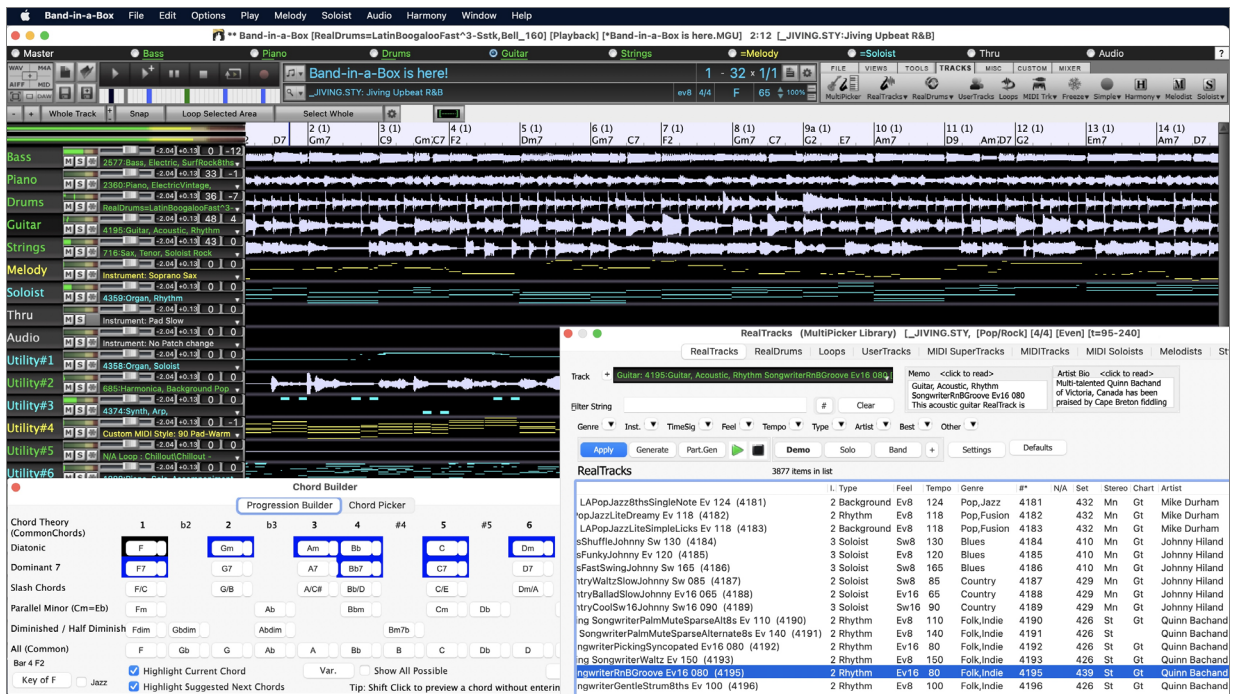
Band-in-a-Box File Edit Options Play Melody Soloist Audio Harmony Window Help

** Band-in-a-Box [RealDrums=LatinBoogalooFast^3-Sstk,Bell_160] [Playback] [*Band-in-a-Box is here.MGU] 2:12 [_JIVING.STY:Jiving Upbeat R&B]

Master Bass Piano Drums Guitar Strings =Melody =Soloist Thru Audio ?

Band-in-a-Box is here!
_JIVING.STY: Jiving Upbeat R&B
1 - 32 x 1/1
ev8 4/4 F 65 100%

FILE VIEWS TOOLS TRACKS MISC CUSTOM MIXER
MultiPicker RealTracks RealDrums UserTracks Loops MIDI Trk Freeze Simple Harmony Melodist Soloist

Whole Track Snap Loop Selected Area Select Whole

D7 | 2 (1) Gm7 | 3 (1) C9 Gm7C7 | 4 (1) F2 | 5 (1) Dm7 | 6 (1) Gm7 C7 | 7 (1) F2 | 8 (1) Gm7 C7 | 9a (1) G2 E7 | 10 (1) Am7 | 11 (1) D9 Am7D7 | 12 (1) G2 | 13 (1) Em7 | 14 (1) Am7 D7

Bass 2577:Bass, Electric, SurfRock8ths
Piano 2360:Piano, ElectricVintage,
Drums RealDrums=LatinBoogalooFast^3-
Guitar 4195:Guitar, Acoustic, Rhythm
Strings 716:Sax, Tenor, Soloist Rock
Melody Instrument: Soprano Sax
Soloist 4359:Organ, Rhythm
Thru Instrument: Pad Slow
Audio Instrument: No Patch change
Utility#1 4358:Organ, Soloist
Utility#2 685:Harmonica, Background Pop
Utility#3 4374:Synth, Arp,
Utility#4 Custom MIDI Style: 90 Pad-Warm
Utility#5 N/A Loop : Chillout\Chillout -
Utility#6

Chord Builder
Progression Builder Chord Picker

Chord Theory (CommonChords) | 1 | b2 | 2 | b3 | 3 | 4 | #4 | 5 | #5 | 6
Diatonic | F | | Gm | | Am | Bb | | C | | Dm
Dominant 7 | F7 | | G7 | | A7 | Bb7 | | C7 | | D7
Slash Chords | F/C | | G/B | | A/C# | Bb/D | | C/E | | Dm/A
Parallel Minor (Cm=Eb) | Fm | | | Ab | | Bbm | | Cm | Db |
Diminished / Half Diminish | Fdim | Gbdim | | Abdim | | | Bm7b | | |
All (Common) | F | Gb | G | Ab | A | Bb | B | C | Db | D
Bar 4 F2
Key of F Jazz
Highlight Current Chord
Highlight Suggested Next Chords
Var.
Show All Possible
Tip: Shift Click to preview a chord without enterin

RealTracks (MultiPicker Library) [_JIVING.STY, [Pop/Rock] [4/4] [Even] [t=95-240]
RealTracks RealDrums Loops UserTracks MIDI SuperTracks MIDITracks MIDI Soloists Melodists St
Track + Guitar: 4195:Guitar, Acoustic, Rhythm SongwriterRnBGroove Ev16 080
Memo <click to read> Guitar, Acoustic, Rhythm SongwriterRnBGroove Ev16 080 This acoustic guitar RealTrack is
Artist Bio <click to read> Multi-talented Quinn Bachand of Victoria, Canada has been praised by Cape Breton fiddling
Filter String # Clear
Genre Inst. TimeSig Feel Tempo Type Artist Best Other
Apply Generate Part.Gen Demo Solo Band + Settings Defaults
RealTracks 3877 items in list

| | I. Type | Feel | Tempo | Genre | #* | N/A | Set | Stereo | Chart | Artist |
|---|---|---|---|---|---|---|---|---|---|---|
| LAPopJazz8thsSingleNote Ev 124 (4181) | 2 Background | Ev8 | 124 | Pop,Jazz | 4181 | | 432 | Mn | Gt | Mike Durham |
| PopJazzLiteDreamy Ev 118 (4182) | 2 Rhythm | Ev8 | 118 | Pop,Fusion | 4182 | | 432 | Mn | Gt | Mike Durham |
| LAPopJazzLiteSimpleLicks Ev 118 (4183) | 2 Background | Ev8 | 118 | Pop,Fusion | 4183 | | 432 | Mn | Gt | Mike Durham |
| sShuffleJohnny Sw 130 (4184) | 3 Soloist | Sw8 | 130 | Blues | 4184 | | 410 | Mn | Gt | Johnny Hiland |
| sFunkyJohnny Ev 120 (4185) | 3 Soloist | Ev8 | 120 | Blues | 4185 | | 410 | Mn | Gt | Johnny Hiland |
| sFastSwingJohnny Sw 165 (4186) | 3 Soloist | Sw8 | 165 | Blues | 4186 | | 410 | Mn | Gt | Johnny Hiland |
| ntryWaltzSlowJohnny Sw 085 (4187) | 2 Soloist | Sw8 | 85 | Country | 4187 | | 429 | Mn | Gt | Johnny Hiland |
| ntryBalladSlowJohnny Ev16 065 (4188) | 3 Soloist | Ev16 | 65 | Country | 4188 | | 429 | Mn | Gt | Johnny Hiland |
| ntryCoolSw16Johnny Sw16 090 (4189) | 3 Soloist | Sw16 | 90 | Country | 4189 | | 429 | Mn | Gt | Johnny Hiland |
| ng SongwriterPalmMuteSparseAlt8s Ev 110 (4190) | 2 Rhythm | Ev8 | 110 | Folk,Indie | 4190 | | 426 | St | Gt | Quinn Bachand |
| SongwriterPalmMuteSparseAlternate8s Ev 140 (4191) | 2 Rhythm | Ev8 | 140 | Folk,Indie | 4191 | | 426 | St | Gt | Quinn Bachand |
| ngwriterPickingSyncopated Ev16 080 (4192) | 2 Rhythm | Ev16 | 80 | Folk,Indie | 4192 | | 426 | St | Gt | Quinn Bachand |
| ng SongwriterWaltz Ev 150 (4193) | 2 Rhythm | Ev8 | 150 | Folk,Indie | 4193 | | 426 | St | Gt | Quinn Bachand |
| ongwriterRnBGroove Ev16 080 (4195) | 2 Rhythm | Ev16 | 80 | Folk,Indie | 4195 | | 439 | St | Gt | Quinn Bachand |
| ngwriterGentleStrum8ths Ev 100 (4196) | 2 Rhythm | Ev8 | 100 | Folk,Indie | 4196 | | 426 | St | Gt | Quinn Bachand |